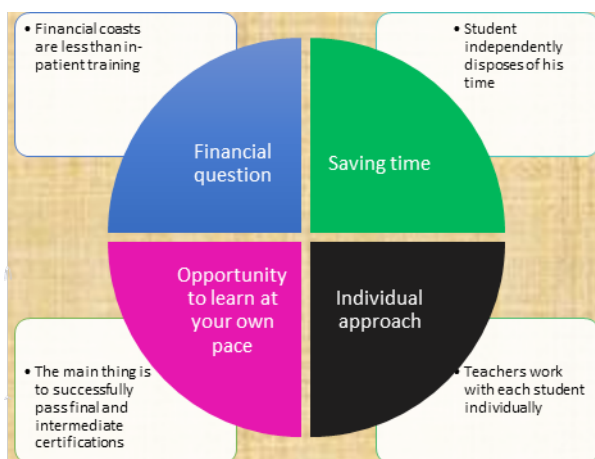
• Financial coasts are less than in-patient training

• Student independently disposes of his time

Financial question

Saving time

Opportunity to learn at your own pace

Individual approach

• The main thing is to successfully pass final and intermediate certifications

• Teachers work with each student individually